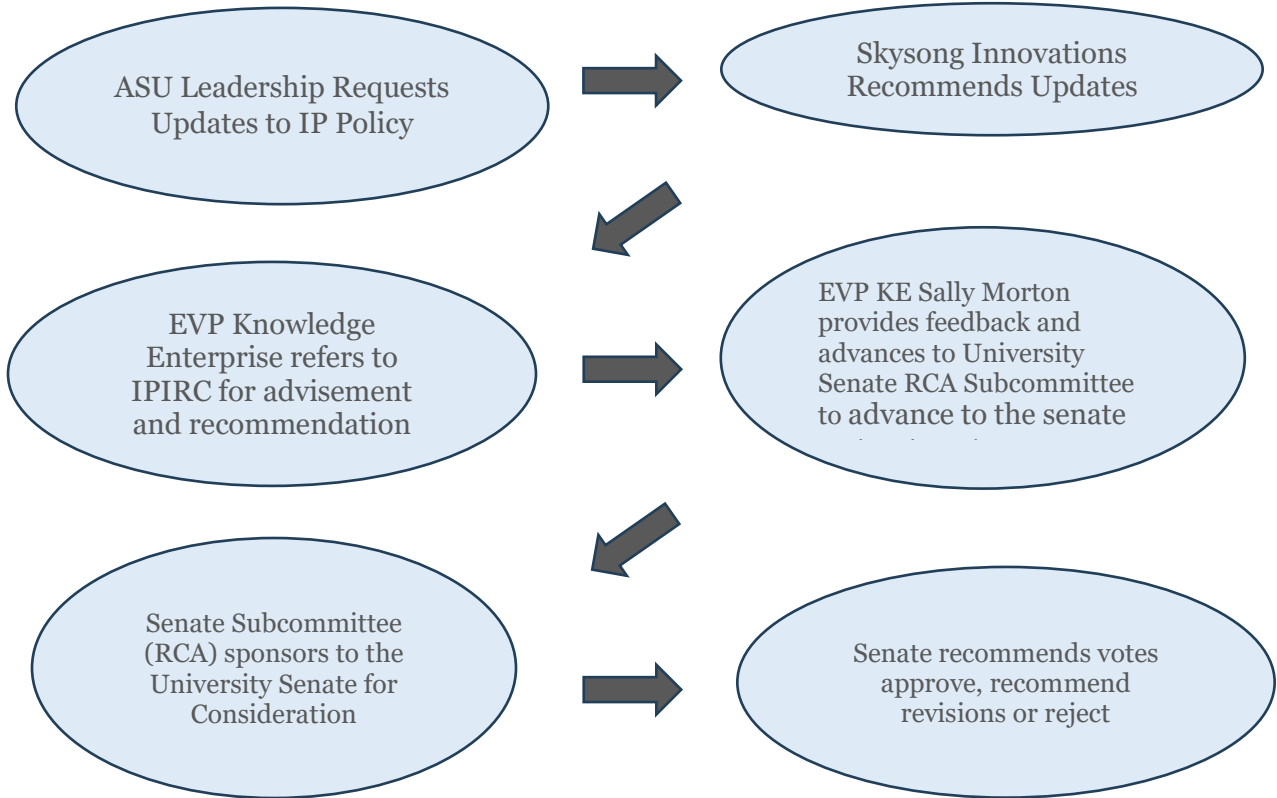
ASU Leadership Requests Updates to IP Policy

Skysong Innovations Recommends Updates

EVP Knowledge Enterprise refers to IPIRC for advisement and recommendation

EVP KE Sally Morton provides feedback and advances to University Senate RCA Subcommittee to advance to the senate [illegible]

Senate Subcommittee (RCA) sponsors to the University Senate for Consideration

Senate recommends votes approve, recommend revisions or reject